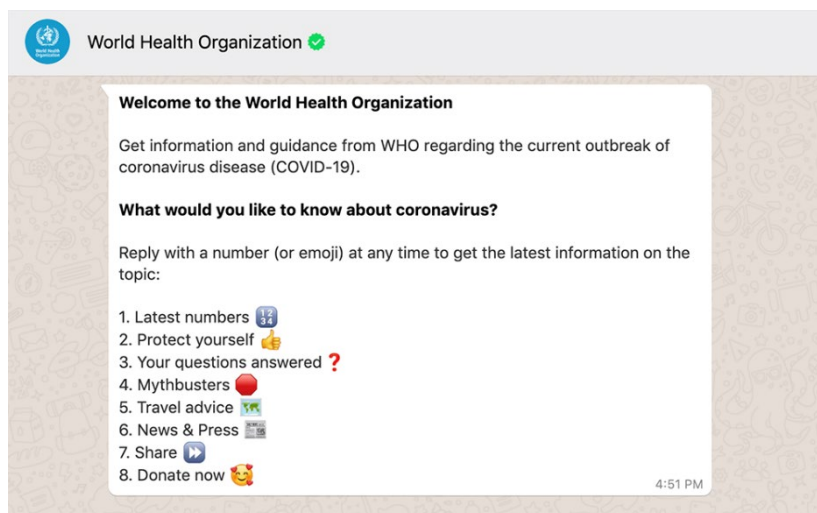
World Health Organization

World Health Organization

**Welcome to the World Health Organization**

Get information and guidance from WHO regarding the current outbreak of coronavirus disease (COVID-19).

**What would you like to know about coronavirus?**

Reply with a number (or emoji) at any time to get the latest information on the topic:

1. Latest numbers 🔢
2. Protect yourself 👍
3. Your questions answered ❓
4. Mythbusters 🛑
5. Travel advice 🗺️
6. News & Press 📰
7. Share ⏩
8. Donate now 🥰

4:51 PM